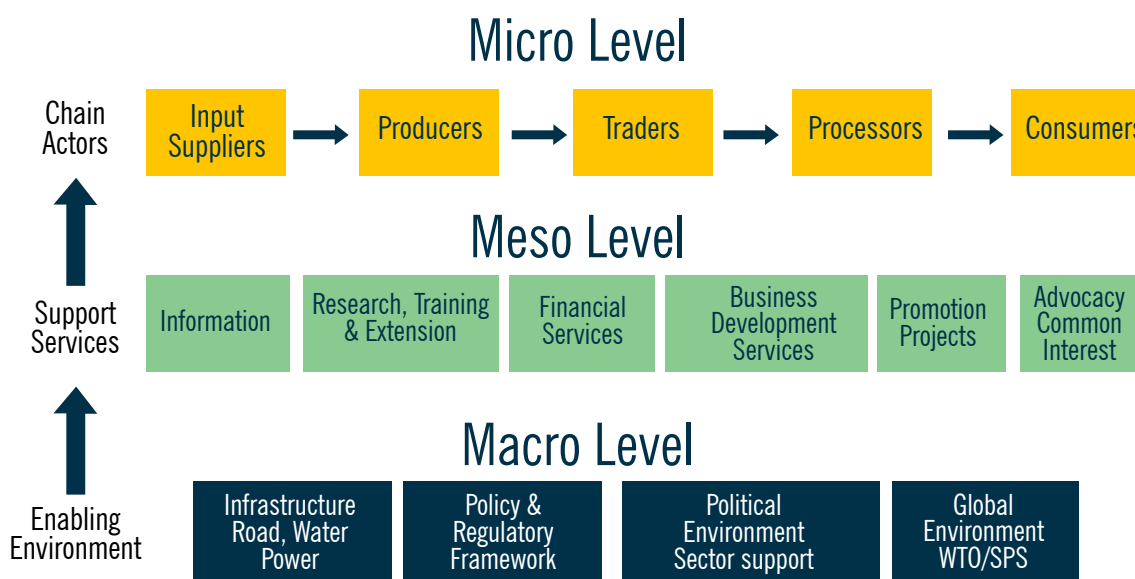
Micro Level

Chain Actors

Input Suppliers

Producers

Traders

Processors

Consumers

Meso Level

Support Services

Information

Research, Training & Extension

Financial Services

Business Development Services

Promotion Projects

Advocacy Common Interest

Macro Level

Enabling Environment

Infrastructure Road, Water Power

Policy & Regulatory Framework

Political Environment Sector support

Global Environment WTO/SPS